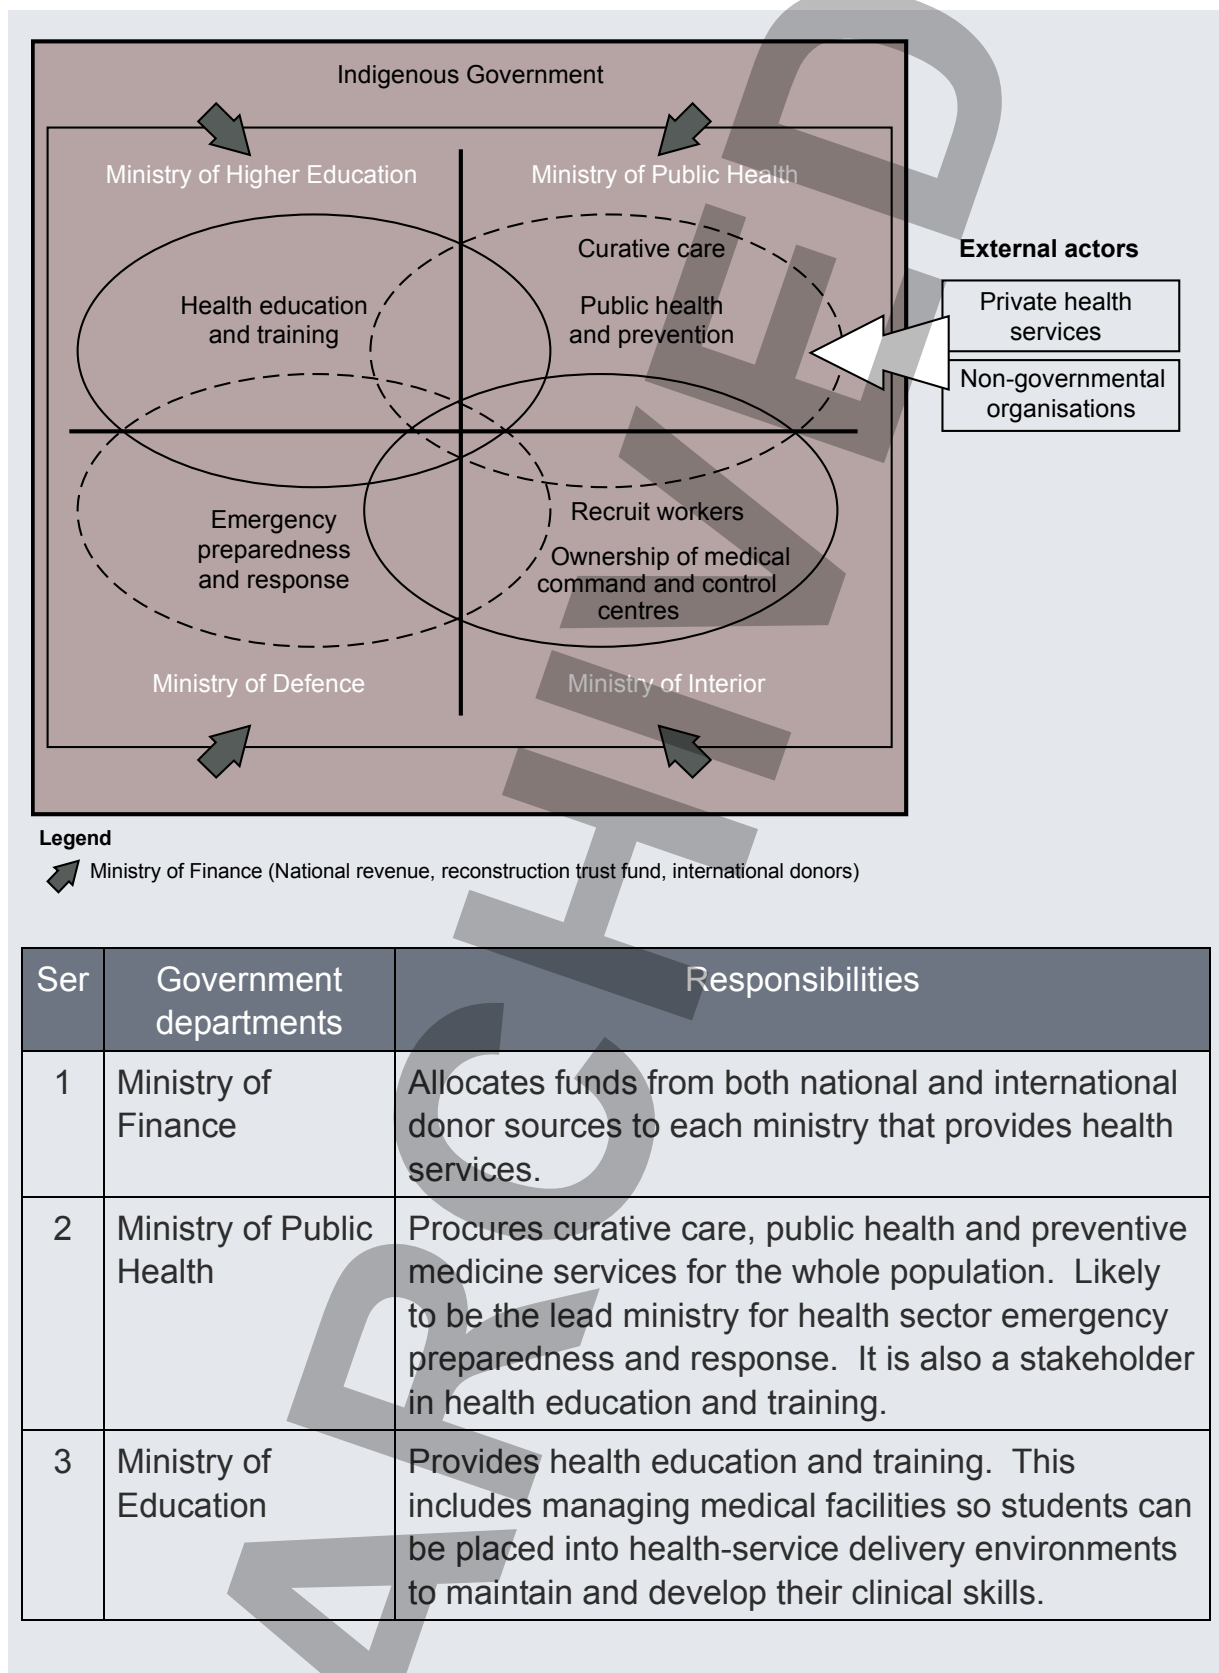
Indigenous Government

Ministry of Higher Education

Ministry of Public Health

Curative care

Health education and training

Public health and prevention

External actors

Private health services

Non-governmental organisations

Emergency preparedness and response

Recruit workers

Ownership of medical command and control centres

Ministry of Defence

Ministry of Interior

Legend

Ministry of Finance (National revenue, reconstruction trust fund, international donors)

| Ser | Government departments | Responsibilities |
|---|---|---|
| 1 | Ministry of Finance | Allocates funds from both national and international donor sources to each ministry that provides health services. |
| 2 | Ministry of Public Health | Procures curative care, public health and preventive medicine services for the whole population. Likely to be the lead ministry for health sector emergency preparedness and response. It is also a stakeholder in health education and training. |
| 3 | Ministry of Education | Provides health education and training. This includes managing medical facilities so students can be placed into health-service delivery environments to maintain and develop their clinical skills. |

ARCHIVED